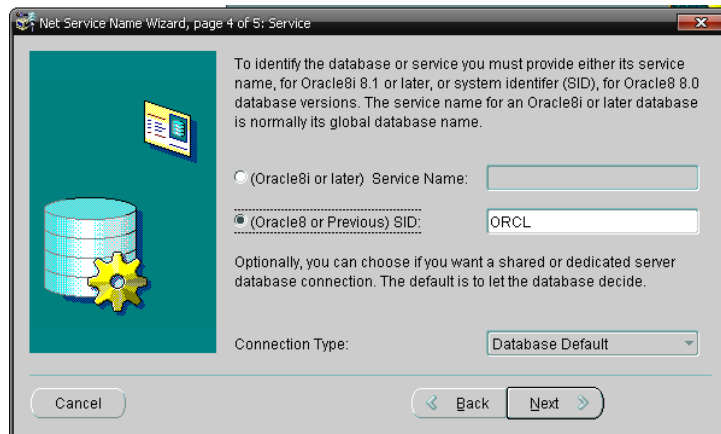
Net Service Name Wizard, page 4 of 5: Service

To identify the database or service you must provide either its service name, for Oracle8i 8.1 or later, or system identifer (SID), for Oracle8 8.0 database versions. The service name for an Oracle8i or later database is normally its global database name.

(Oracle8i or later) Service Name:

(Oracle8 or Previous) SID: ORCL

Optionally, you can choose if you want a shared or dedicated server database connection. The default is to let the database decide.

Connection Type: Database Default

Cancel

Back

Next